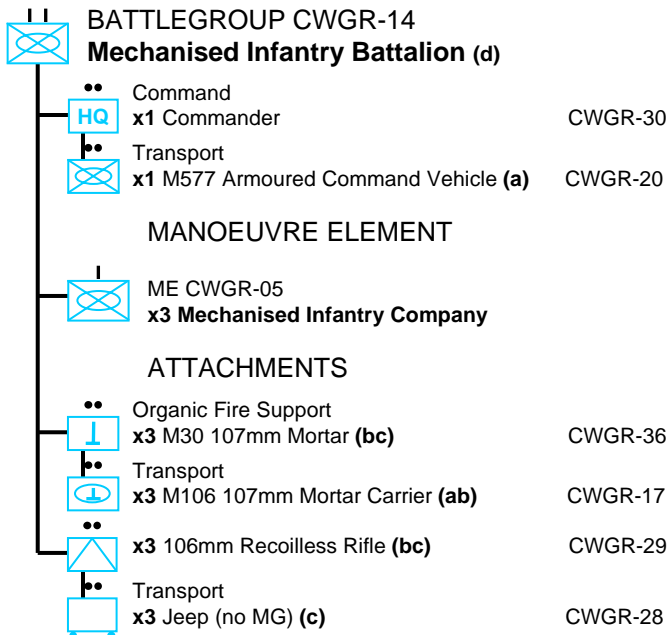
BATTLEGROUP CWGR-14
**Mechanised Infantry Battalion (d)**

HQ
Command
**x1** Commander CWGR-30

Transport
**x1** M577 Armoured Command Vehicle **(a)** CWGR-20

MANOEUVRE ELEMENT

ME CWGR-05
**x3 Mechanised Infantry Company**

ATTACHMENTS

Organic Fire Support
**x3** M30 107mm Mortar **(bc)** CWGR-36

Transport
**x3** M106 107mm Mortar Carrier **(ab)** CWGR-17

**x3** 106mm Recoilless Rifle **(bc)** CWGR-29

Transport
**x3** Jeep (no MG) **(c)** CWGR-28